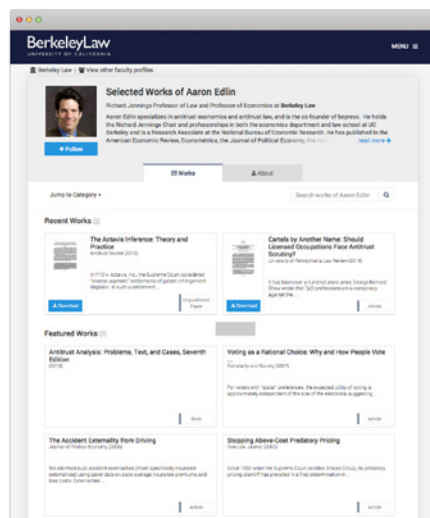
BerkeleyLaw
UNIVERSITY OF CALIFORNIA

MENU

Berkeley Law | View other faculty profiles

Selected Works of Aaron Edlin

Richard Jennings Professor of Law and Professor of Economics at Berkeley Law

Aaron Edlin specializes in antitrust economics and antitrust law, and is the co-founder of bepress. He holds the Richard Jennings Chair and professorships in both the economics department and law school at UC Berkeley and is a Research Associate at the National Bureau of Economic Research. He has published in the American Economic Review, Econometrica, the Journal of Political Economy, the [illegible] read more

+ Follow

Works

About

Jump to Category

Search works of Aaron Edlin

Recent Works (2)

The Actavis Inference: Theory and Practice
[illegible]

In FTC v. Actavis, Inc., the Supreme Court considered "reverse payment" settlements of patent infringement litigation. In such a settlement, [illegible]

Download

Unpublished Paper

Cartels by Another Name: Should Licensed Occupations Face Antitrust Scrutiny?
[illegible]

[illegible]

Download

Article

Featured Works (7)

Antitrust Analysis: Problems, Text, and Cases, Seventh Edition
(2013)

Book

Voting as a Rational Choice: Why and How People Vote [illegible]
Rationality and Society (2007)

For voters with "social" preferences, the expected utility of voting is approximately independent of the size of the electorate, suggesting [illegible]

Article

The Accident Externality from Driving
Journal of Political Economy (2006)

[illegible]

Article

Stopping Above-Cost Predatory Pricing
Yale Law Journal (2002)

Since 1993 when the Supreme Court decided Brooke Group, no predatory pricing plaintiff has prevailed in a final determination in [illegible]

Article